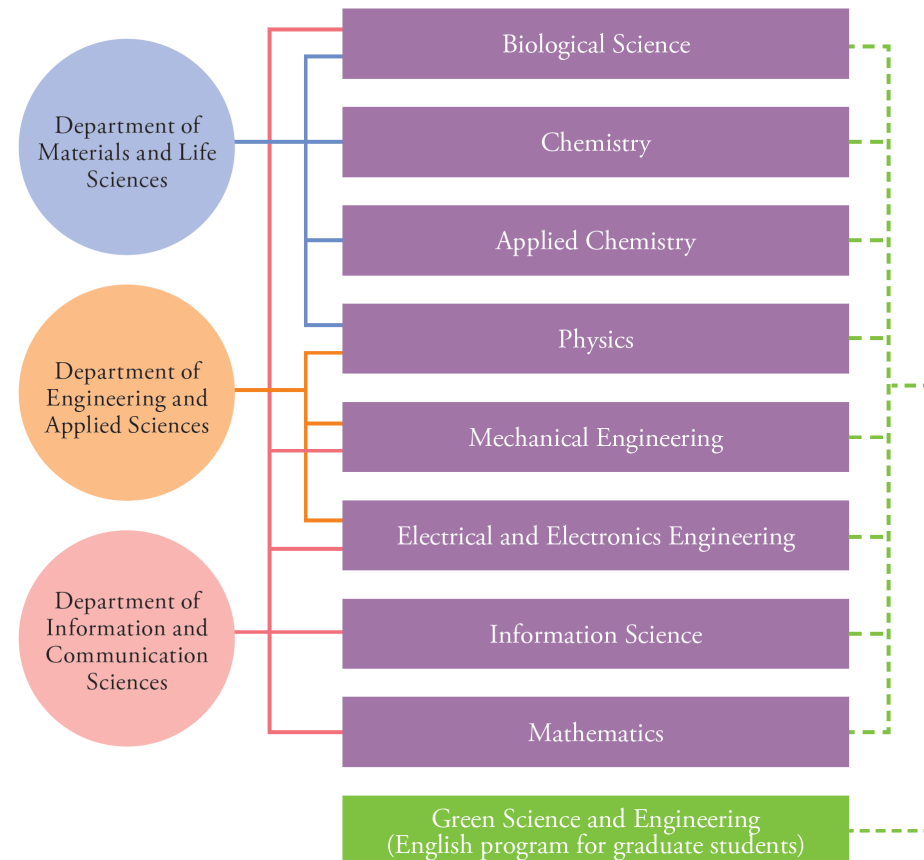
Department of Materials and Life Sciences

Department of Engineering and Applied Sciences

Department of Information and Communication Sciences

Biological Science

Chemistry

Applied Chemistry

Physics

Mechanical Engineering

Electrical and Electronics Engineering

Information Science

Mathematics

Green Science and Engineering (English program for graduate students)